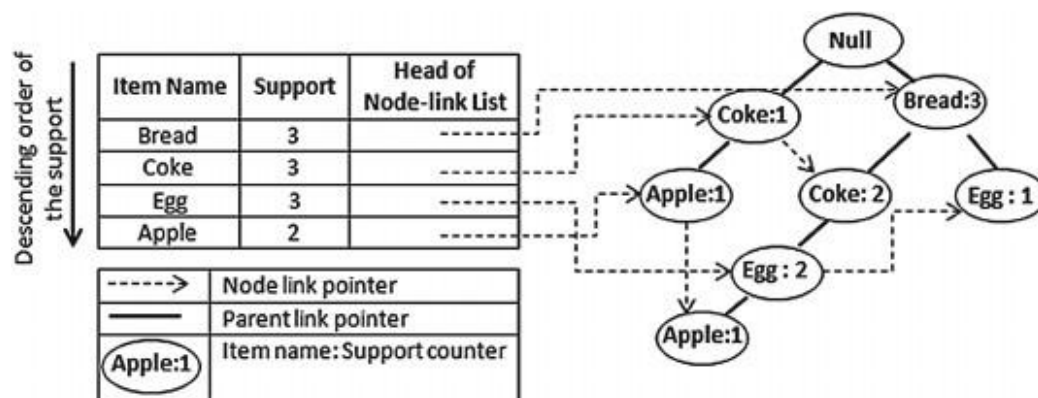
Descending order of the support

| Item Name | Support | Head of Node-link List |
|---|---|---|
| Bread | 3 | |
| Coke | 3 | |
| Egg | 3 | |
| Apple | 2 | |

| | |
|---|---|
| -----> | Node link pointer |
| ——— | Parent link pointer |
| Apple:1 | Item name: Support counter |

Null
Coke:1
Bread:3
Apple:1
Coke: 2
Egg : 1
Egg : 2
Apple:1